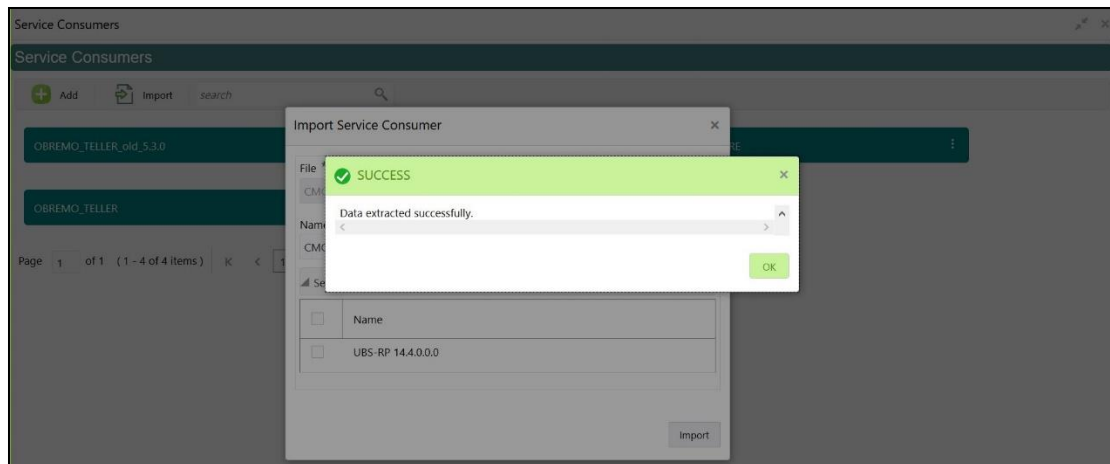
Service Consumers

Service Consumers

Add Import search

OBREMO_TELLER_old_5.3.0

OBREMO_TELLER

Page 1 of 1 (1 - 4 of 4 items) K < 1

Import Service Consumer ×

File *

CMC

Name

CMC

Se

| | Name |
|---|---|
| | UBS-RP 14.4.0.0.0 |

Import

RE

SUCCESS ×

Data extracted successfully.

OK